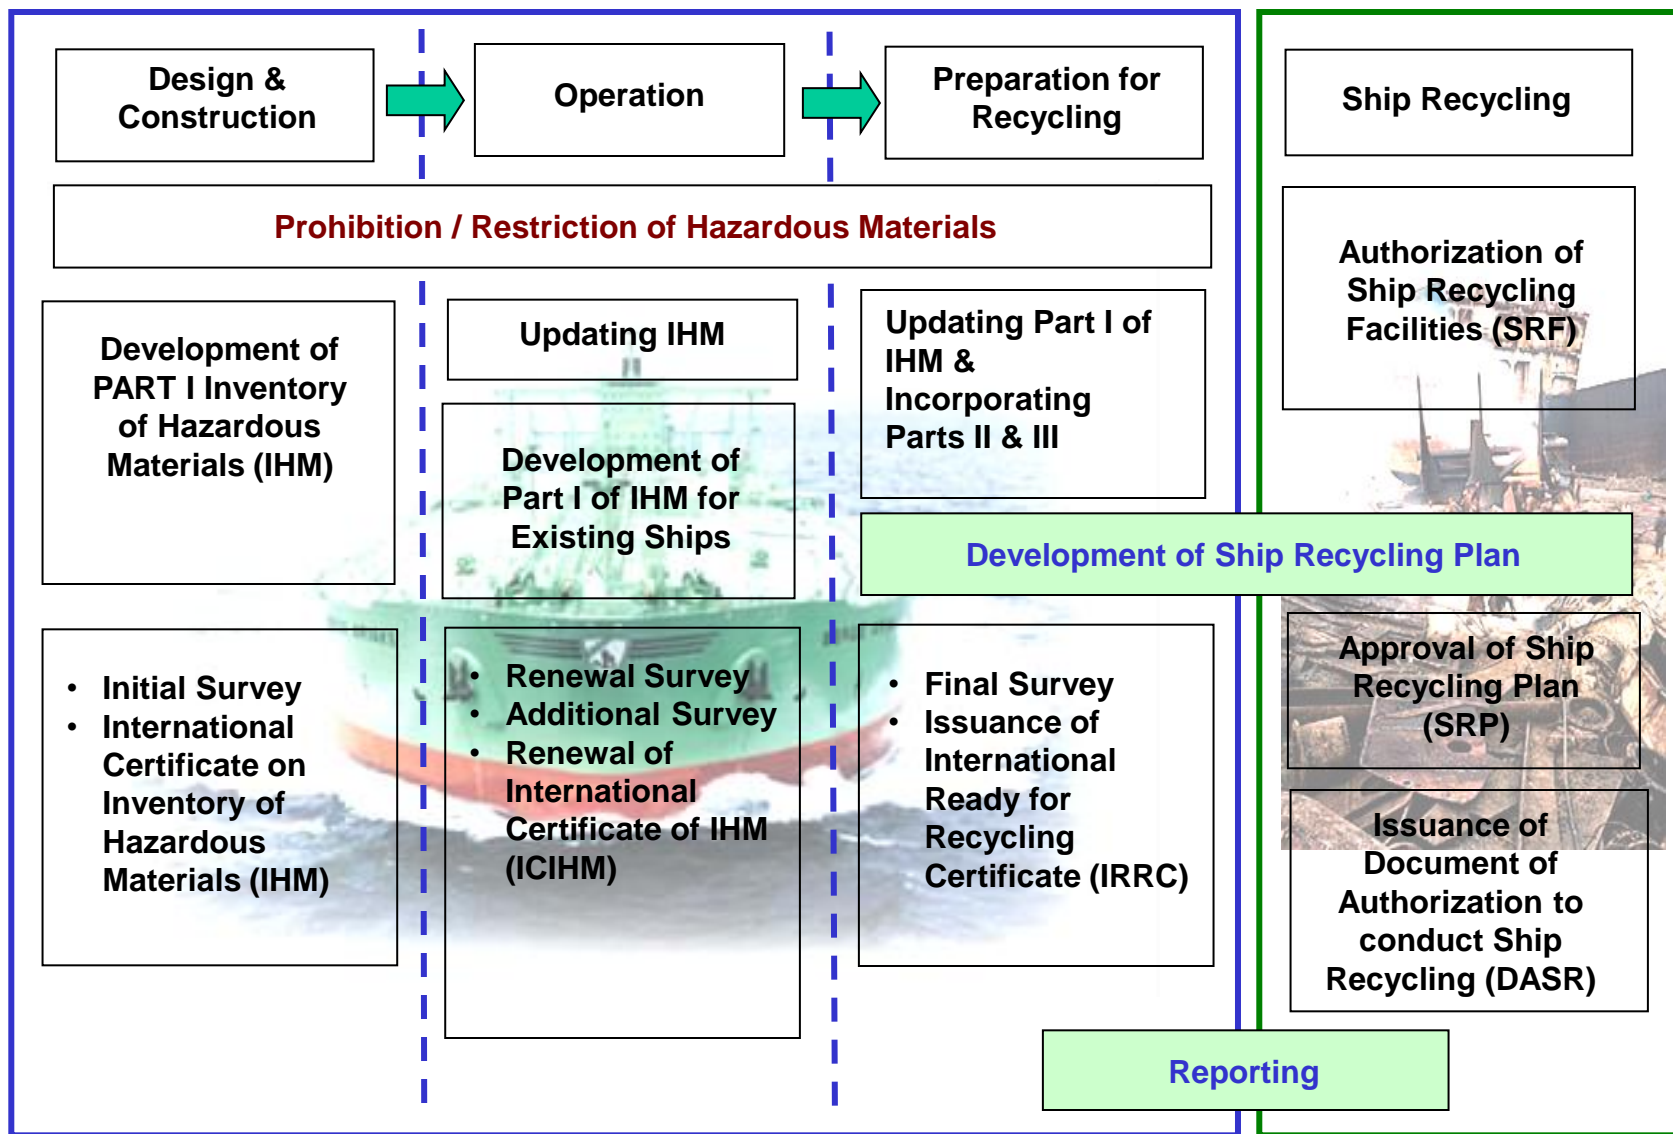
Design & Construction

Operation

Preparation for Recycling

Ship Recycling

Prohibition / Restriction of Hazardous Materials

Authorization of Ship Recycling Facilities (SRF)

Development of PART I Inventory of Hazardous Materials (IHM)

Updating IHM

Development of Part I of IHM for Existing Ships

Updating Part I of IHM & Incorporating Parts II & III

Development of Ship Recycling Plan

- Initial Survey
- International Certificate on Inventory of Hazardous Materials (IHM)

- Renewal Survey
- Additional Survey
- Renewal of International Certificate of IHM (ICIHM)

- Final Survey
- Issuance of International Ready for Recycling Certificate (IRRC)

Approval of Ship Recycling Plan (SRP)

Issuance of Document of Authorization to conduct Ship Recycling (DASR)

Reporting